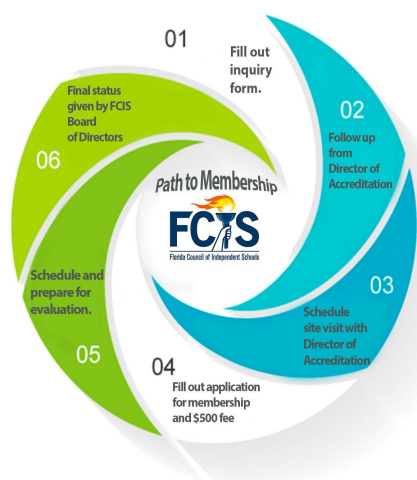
01

Fill out inquiry form.

02

Follow up from Director of Accreditation

03

Schedule site visit with Director of Accreditation

04

Fill out application for membership and $500 fee

05

Schedule and prepare for evaluation.

06

Final status given by FCIS Board of Directors

Path to Membership

FCIS

Florida Council of Independent Schools